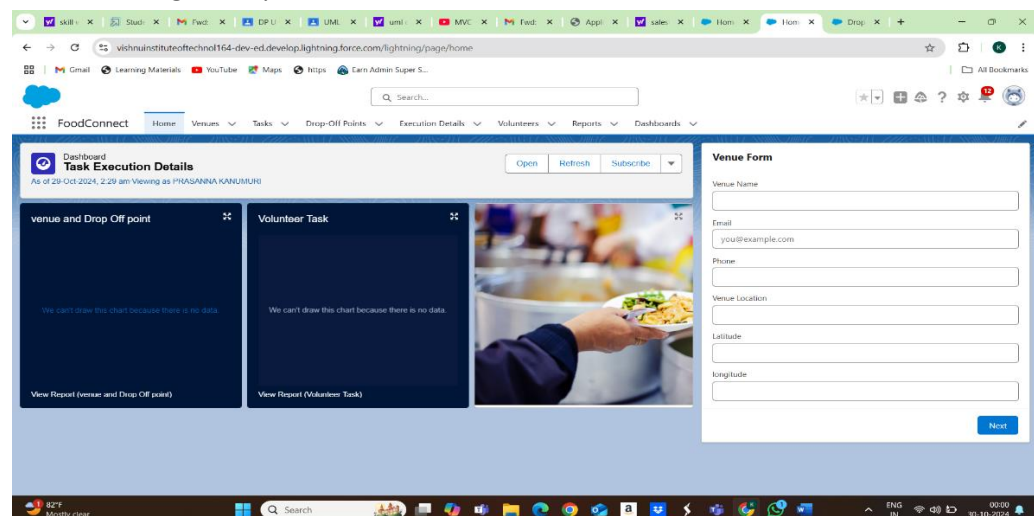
skill | Studi | Fwd: | DP U | UML | uml | MVC | Fwd: | Appl | sales | Hom | Hom | Drop | +

vishnuinstituteoftechnol164-dev-ed.develop.lightning.force.com/lightning/page/home

Gmail | Learning Materials | YouTube | Maps | https | Earn Admin Super S... | All Bookmarks

Search...

12

FoodConnect | Home | Venues | Tasks | Drop-Off Points | Execution Details | Volunteers | Reports | Dashboards

Dashboard
Task Execution Details
As of 29-Oct-2024, 2:29 am Viewing as PRASANNA KANUMURI

Open | Refresh | Subscribe

venue and Drop Off point

We can't draw this chart because there is no data.

View Report (venue and Drop Off point)

Volunteer Task

We can't draw this chart because there is no data.

View Report (Volunteer Task)

Venue Form

Venue Name

Email

you@example.com

Phone

Venue Location

Latitude

longitude

Next

82°F
Mostly clear

Search

ENG
IN

00:00
30-10-2024